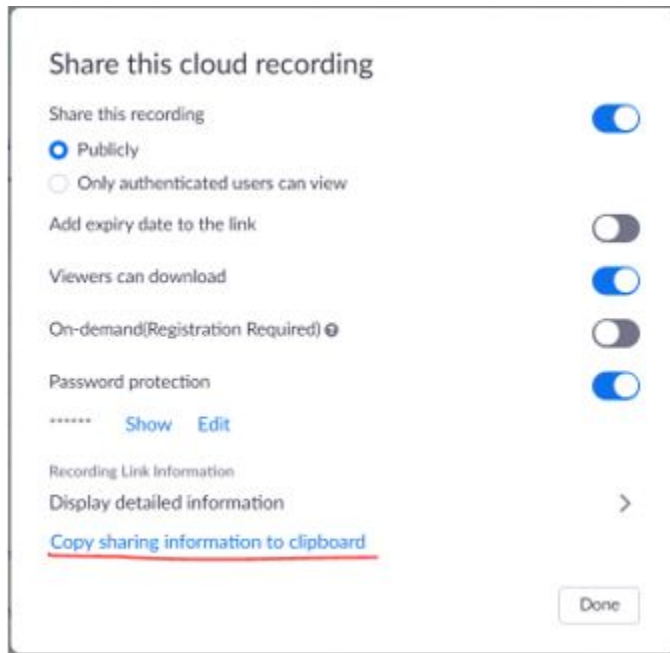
Share this cloud recording

Share this recording

Publicly

Only authenticated users can view

Add expiry date to the link

Viewers can download

On-demand(Registration Required)

Password protection

****** Show Edit

Recording Link Information

Display detailed information

Copy sharing information to clipboard

Done